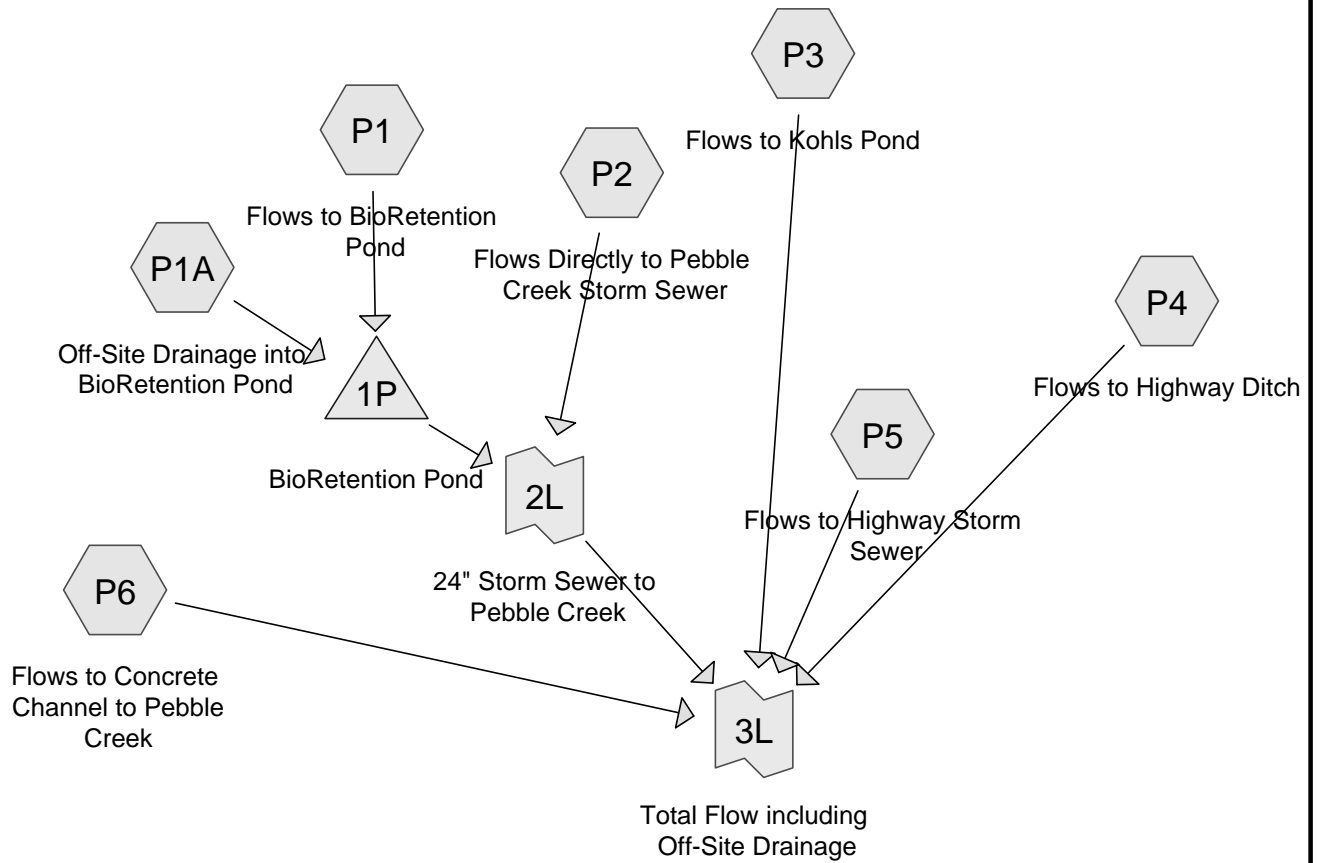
P3

Flows to Kohls Pond

P1

P2

Flows to BioRetention Pond

P1A

Flows Directly to Pebble Creek Storm Sewer

P4

Off-Site Drainage into BioRetention Pond

1P

Flows to Highway Ditch

P5

BioRetention Pond

2L

Flows to Highway Storm Sewer

P6

24" Storm Sewer to Pebble Creek

Flows to Concrete Channel to Pebble Creek

3L

Total Flow including Off-Site Drainage